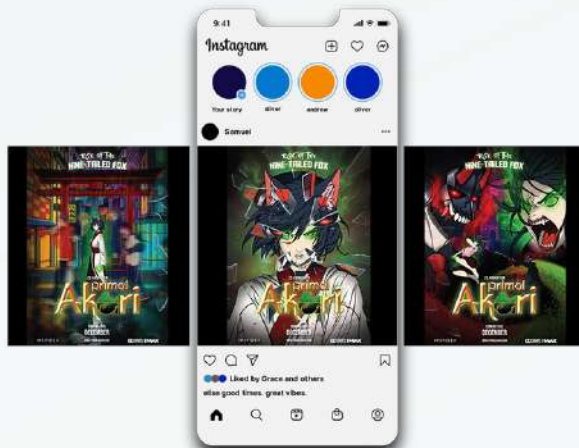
9:41

Instagram

Your story
oliver
andrew
oliver

Samuel

RISE OF THE
NINE-TAILED FOX

primal
Akari

DECEMBER

RISE OF THE
NINE-TAILED FOX

primal
Akari

DECEMBER

primal
Akari

DECEMBER

Liked by Grace and others
elise good times. great vibes.